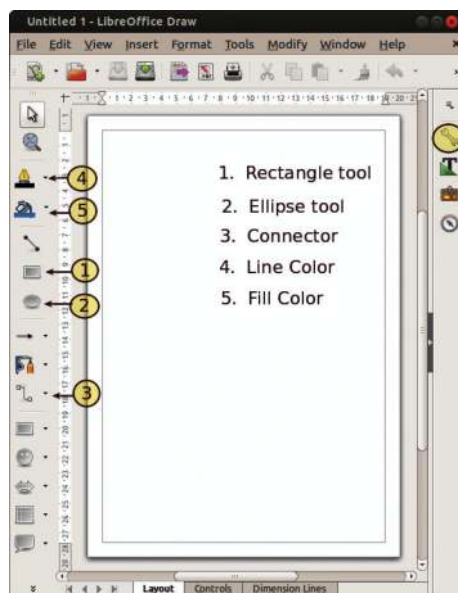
Untitled 1 - LibreOffice Draw

File Edit View Insert Format Tools Modify Window Help

4
5
1
2
3

1. Rectangle tool
2. Ellipse tool
3. Connector
4. Line Color
5. Fill Color

Layout Controls Dimension Lines